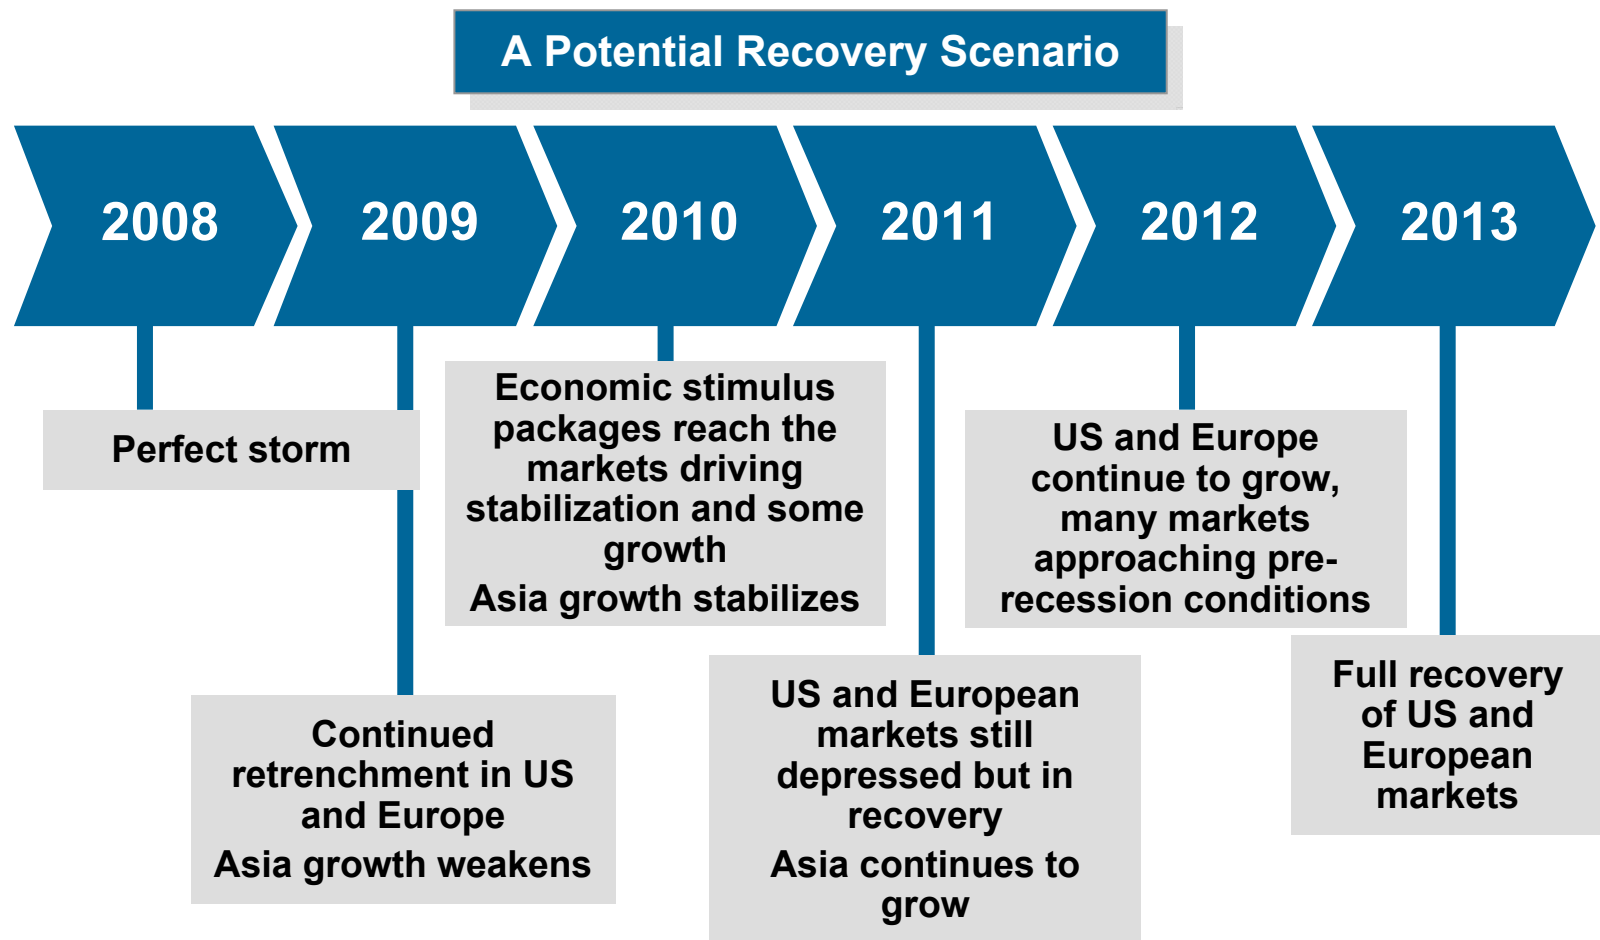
A Potential Recovery Scenario

2008

2009

2010

2011

2012

2013

Perfect storm

Economic stimulus packages reach the markets driving stabilization and some growth

Asia growth stabilizes

US and Europe continue to grow, many markets approaching pre-recession conditions

Continued retrenchment in US and Europe

Asia growth weakens

US and European markets still depressed but in recovery

Asia continues to grow

Full recovery of US and European markets